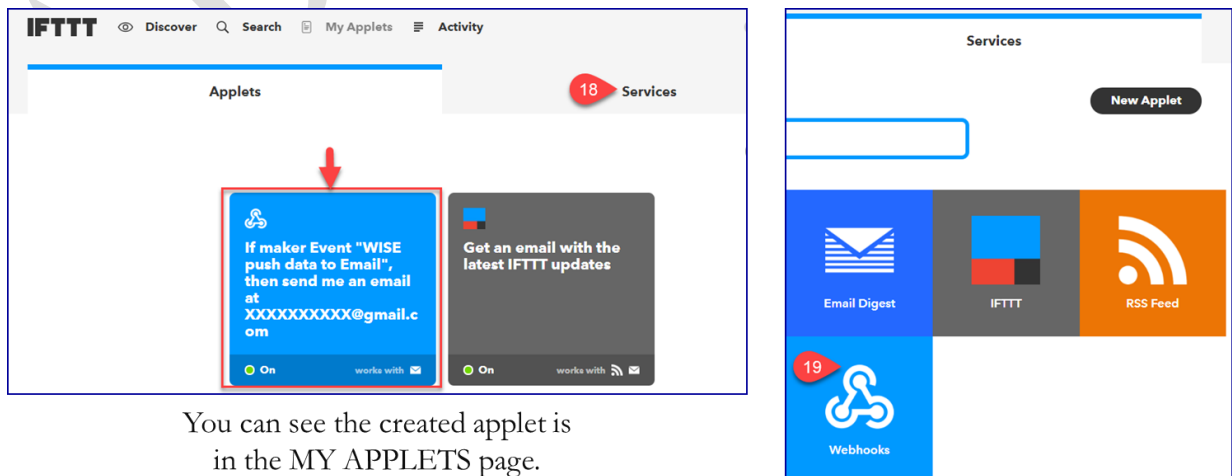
IFTTT Discover Search My Applets Activity

Applets

18 Services

If maker Event "WISE push data to Email", then send me an email at XXXXXXXXXX@gmail.com

On works with

Get an email with the latest IFTTT updates

On works with

You can see the created applet is in the MY APPLETS page.

Services

New Applet

Email Digest

IFTTT

RSS Feed

19

Webhooks